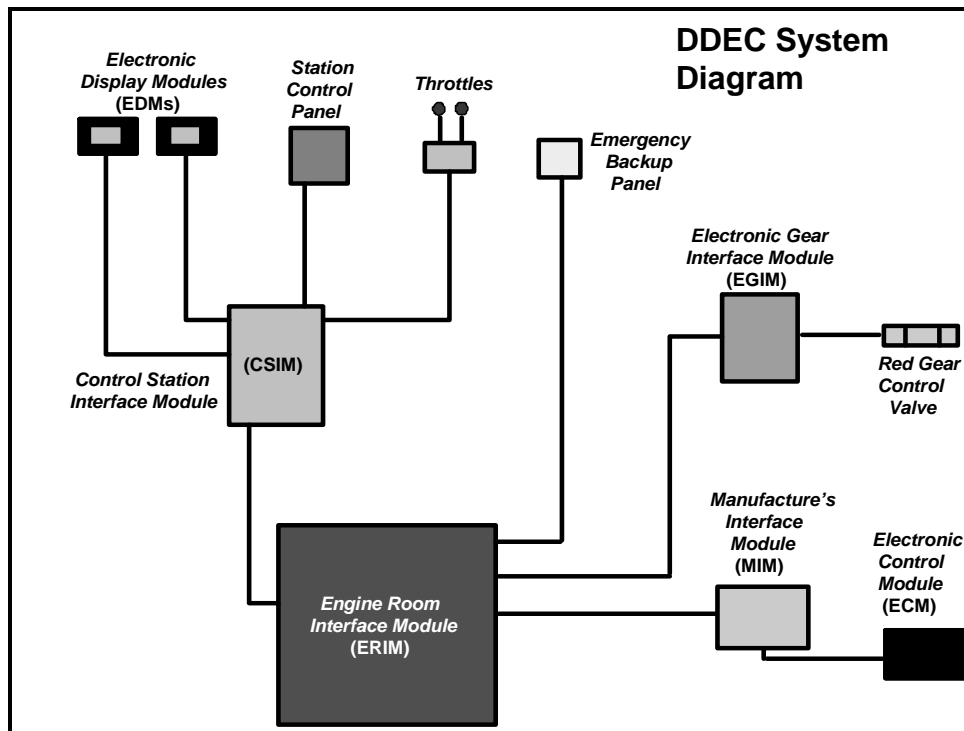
DDEC System Diagram

Electronic Display Modules (EDMs)

Station Control Panel

Throttles

Emergency Backup Panel

Electronic Gear Interface Module (EGIM)

(CSIM)

Control Station Interface Module

Red Gear Control Valve

Manufacture's Interface Module (MIM)

Electronic Control Module (ECM)

Engine Room Interface Module (ERIM)